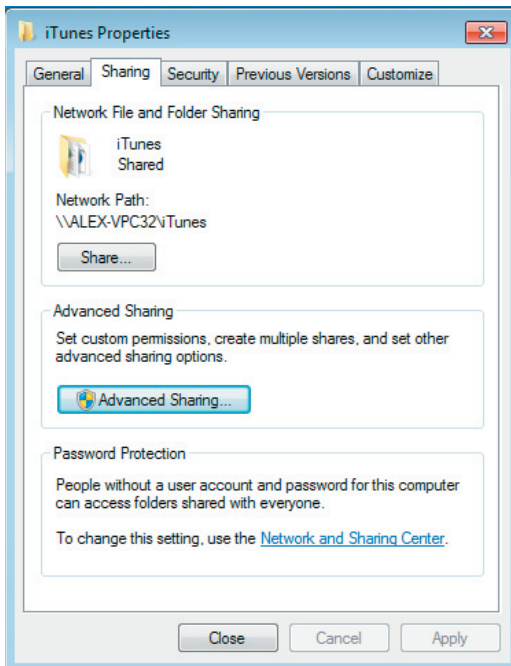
iTunes Properties

General | Sharing | Security | Previous Versions | Customize

Network File and Folder Sharing

iTunes
Shared

Network Path:
\\ALEX-VPC32\iTunes

Share...

Advanced Sharing

Set custom permissions, create multiple shares, and set other advanced sharing options.

Advanced Sharing...

Password Protection

People without a user account and password for this computer can access folders shared with everyone.

To change this setting, use the Network and Sharing Center.

Close | Cancel | Apply